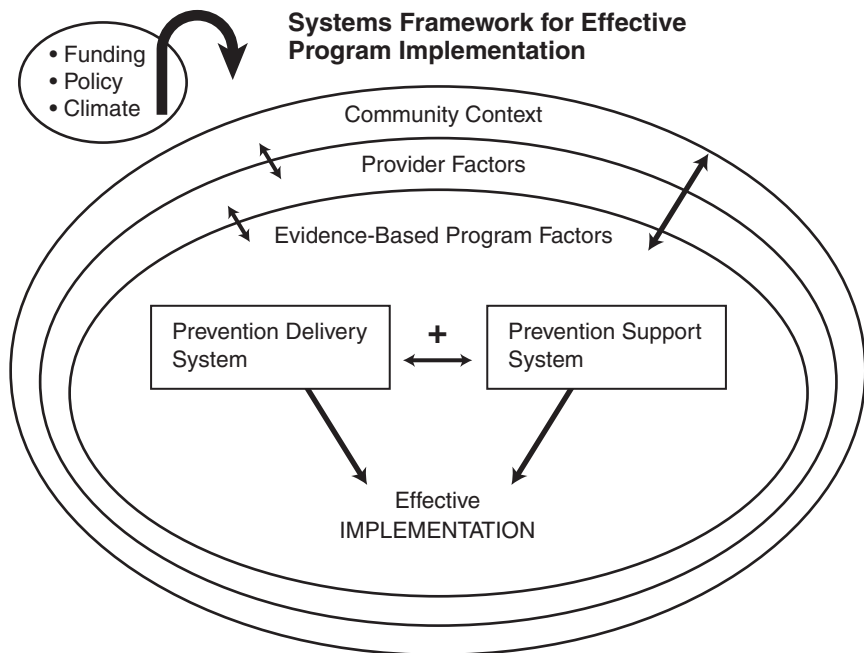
• Funding
• Policy
• Climate

Systems Framework for Effective Program Implementation

Community Context

Provider Factors

Evidence-Based Program Factors

Prevention Delivery System

+

Prevention Support System

Effective IMPLEMENTATION